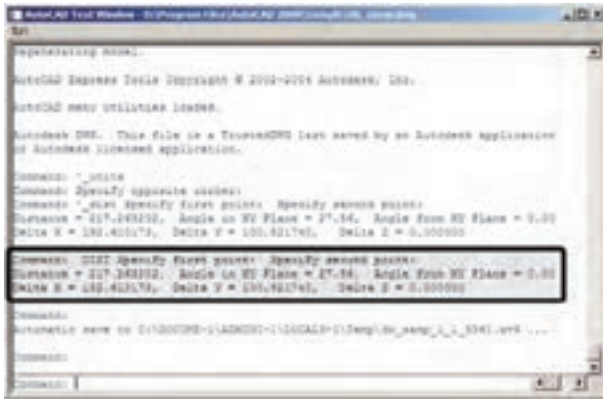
AutoCAD Text Window - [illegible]

Edit

Regenerating model.

AutoCAD Express Tools Copyright © 2002-2004 Autodesk, Inc.

AutoCAD menu utilities loaded.

Autodesk DWG. This file is a TrustedDWG last saved by an Autodesk application or Autodesk licensed application.

Command: '_units
Command: Specify opposite corner:
Command: '_dist Specify first point: Specify second point:
Distance = 217.2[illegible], Angle in XY Plane = 27.5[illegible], Angle from XY Plane = 0.00
Delta X = 192.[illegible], Delta Y = 100.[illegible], Delta Z = 0.000000

Command: DIST Specify first point: Specify second point:
Distance = 217.2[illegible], Angle in XY Plane = 27.5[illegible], Angle from XY Plane = 0.00
Delta X = 192.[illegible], Delta Y = 100.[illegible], Delta Z = 0.000000

Command:
Automatic save to C:\DOCUME~1\ADMINI~1\LOCALS~1\Temp\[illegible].sv$ ...

Command:

Command: